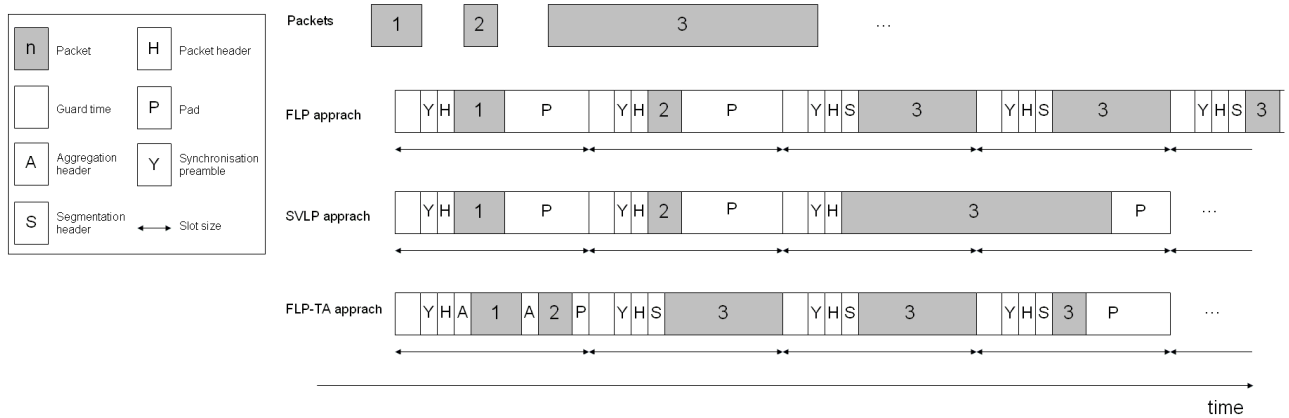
n Packet
H Packet header
Guard time
P Pad
A Aggregation header
Y Synchronisation preamble
S Segmentation header
Slot size

Packets 1 2 3 ...

FLP apprach Y H 1 P Y H 2 P Y H S 3 Y H S 3 Y H S 3

SVLP apprach Y H 1 P Y H 2 P Y H 3 P ...

FLP-TA apprach Y H A 1 A 2 P Y H S 3 Y H S 3 Y H S 3 P ...

time